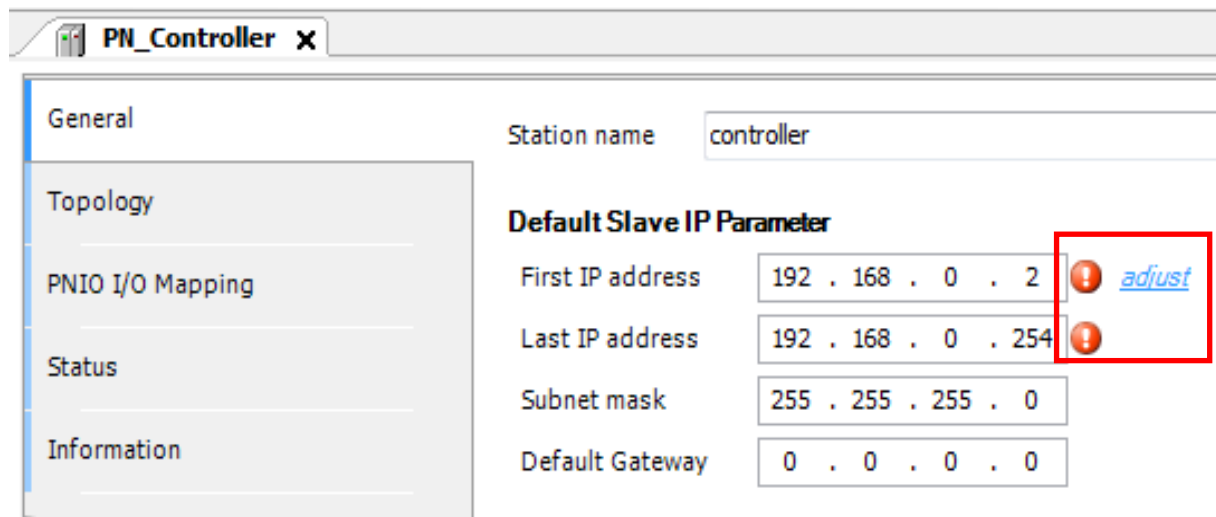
PN_Controller ×

General

Topology

PNIO I/O Mapping

Status

Information

Station name controller

Default Slave IP Parameter

| | |
|---|---|
| First IP address | 192 . 168 . 0 . 2 |
| Last IP address | 192 . 168 . 0 . 254 |
| Subnet mask | 255 . 255 . 255 . 0 |
| Default Gateway | 0 . 0 . 0 . 0 |

adjust